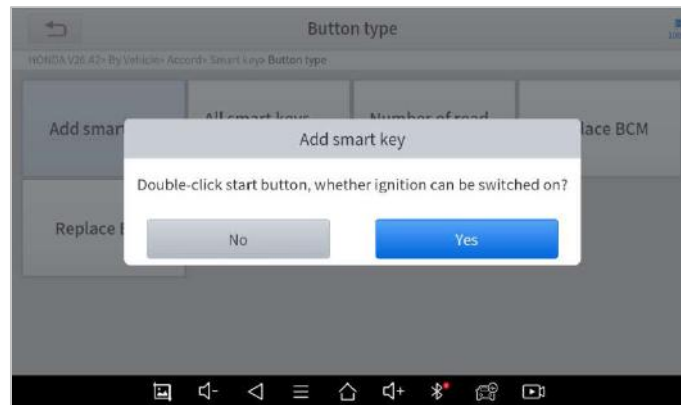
Button type

HONDA V26.42> By Vehicle> Accord> Smart key> Button type

Add smar

All smart keys

Number of read

lace BCM

Replace I

Add smart key

Double-click start button, whether ignition can be switched on?

No

Yes